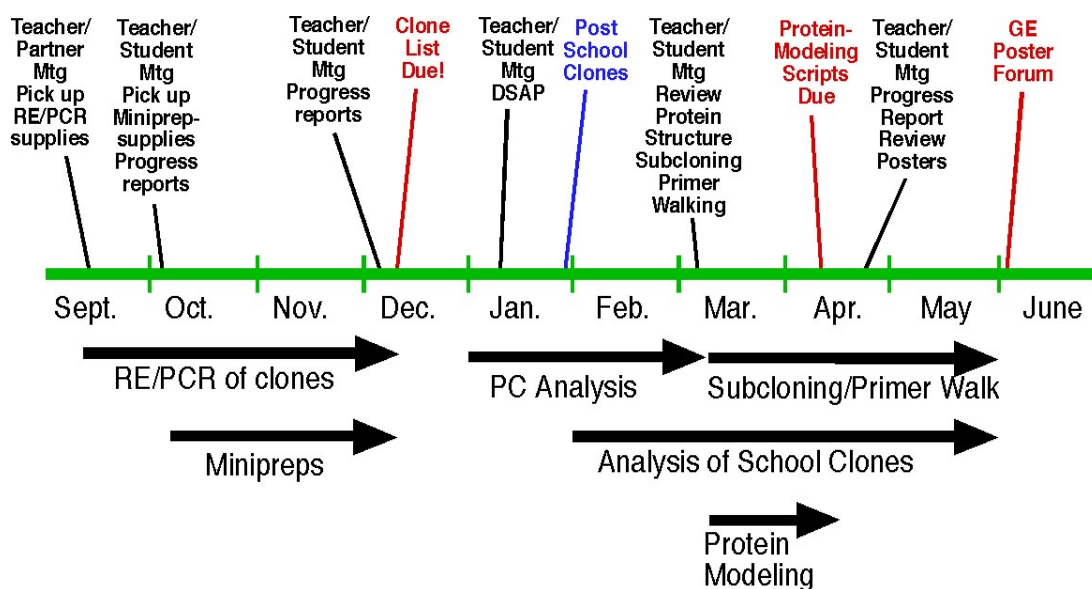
Teacher/ Partner Mtg Pick up RE/PCR supplies

Teacher/ Student Mtg Pick up Miniprep-supplies Progress reports

Teacher/ Student Mtg Progress reports

Clone List Due!

Teacher/ Student Mtg DSAP

Post School Clones

Teacher/ Student Mtg Review Protein Structure Subcloning Primer Walking

Protein-Modeling Scripts Due

Teacher/ Student Mtg Progress Report Review Posters

GE Poster Forum

Sept. Oct. Nov. Dec. Jan. Feb. Mar. Apr. May June

RE/PCR of clones

PC Analysis

Subcloning/Primer Walk

Minipreps

Analysis of School Clones

Protein Modeling